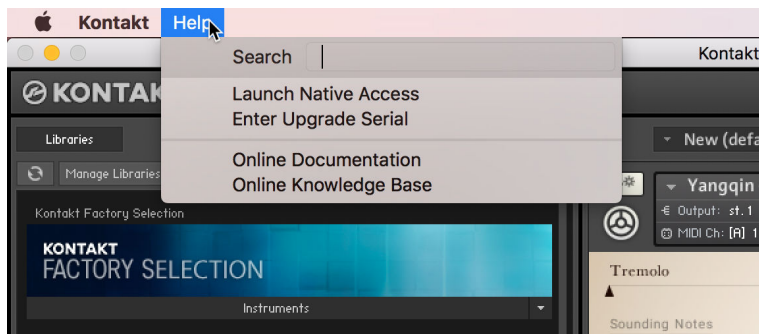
Kontakt Help
Kontakt
KONTAK
Search
Launch Native Access
Enter Upgrade Serial
Online Documentation
Online Knowledge Base
Libraries
Manage Libraries
New (defa
Yangqin
Output: st.1
MIDI Ch: [A] 1
Kontakt Factory Selection
KONTAKT
FACTORY SELECTION
Instruments
Tremolo
Sounding Notes